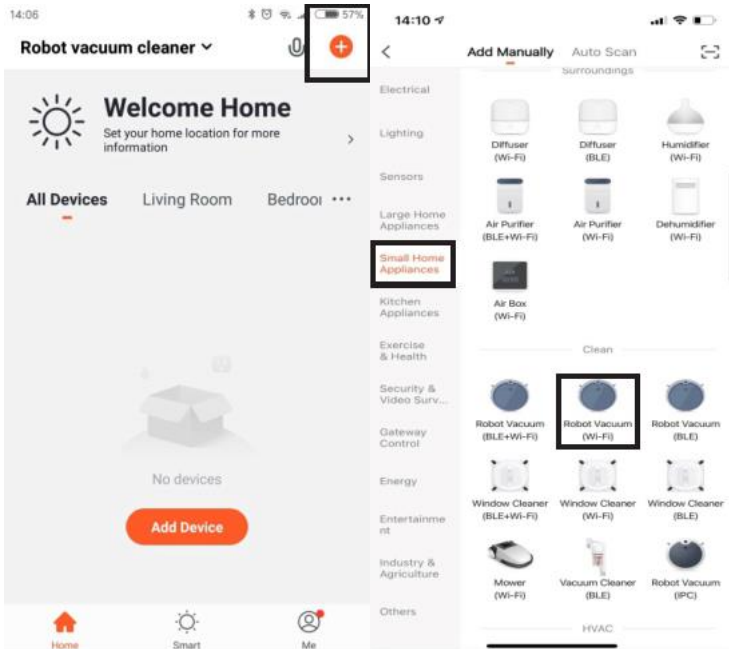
14:06 57%

Robot vacuum cleaner

Welcome Home
Set your home location for more information

All Devices Living Room Bedroo ···

No devices

Add Device

Home Smart Me

14:10

Add Manually Auto Scan

Electrical
Lighting
Sensors
Large Home Appliances
Small Home Appliances
Kitchen Appliances
Exercise & Health
Security & Video Surv...
Gateway Control
Energy
Entertainment
Industry & Agriculture
Others

Surroundings

Diffuser (Wi-Fi)
Diffuser (BLE)
Humidifier (Wi-Fi)
Air Purifier (BLE+Wi-Fi)
Air Purifier (Wi-Fi)
Dehumidifier (Wi-Fi)
Air Box (Wi-Fi)

Clean

Robot Vacuum (BLE+Wi-Fi)
Robot Vacuum (Wi-Fi)
Robot Vacuum (BLE)
Window Cleaner (BLE+Wi-Fi)
Window Cleaner (Wi-Fi)
Window Cleaner (BLE)
Mower (Wi-Fi)
Vacuum Cleaner (BLE)
Robot Vacuum (IPC)

HVAC